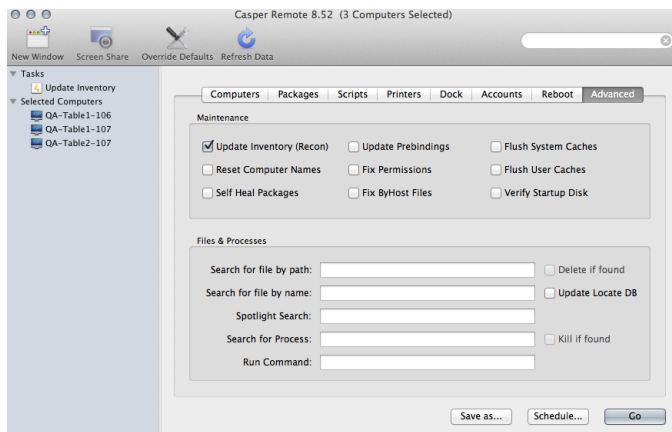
Casper Remote 8.52 (3 Computers Selected)

New Window Screen Share Override Defaults Refresh Data

Tasks
Update Inventory
Selected Computers
QA-Table1-106
QA-Table1-107
QA-Table2-107

Computers | Packages | Scripts | Printers | Dock | Accounts | Reboot | Advanced

Maintenance

Update Inventory (Recon)
Update Prebindings
Flush System Caches
Reset Computer Names
Fix Permissions
Flush User Caches
Self Heal Packages
Fix ByHost Files
Verify Startup Disk

Files & Processes

Search for file by path:
Delete if found
Search for file by name:
Update Locate DB
Spotlight Search:
Search for Process:
Kill if found
Run Command:

Save as... Schedule... Go